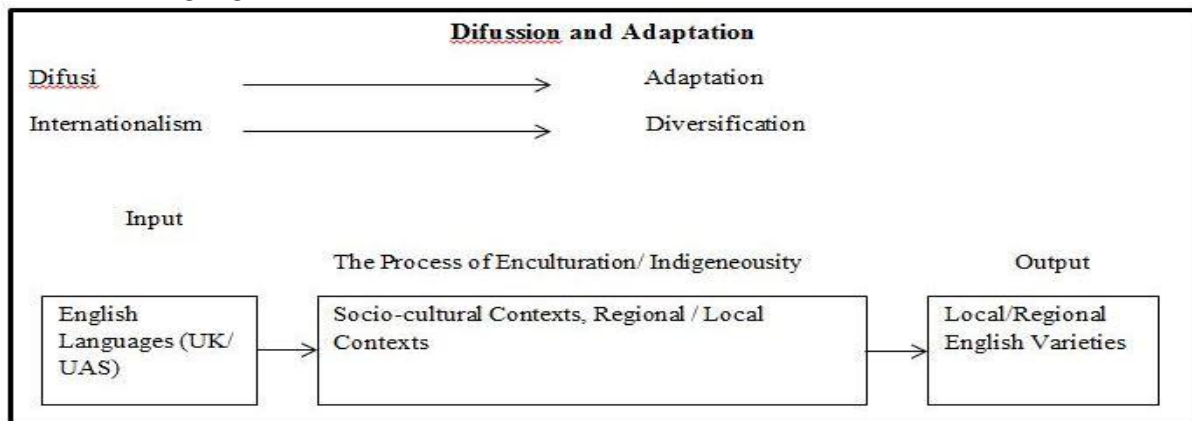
Difussion and Adaptation

Difusi → Adaptation

Internationalism → Diversification

Input

The Process of Enculturation/ Indigeneousity

Output

English Languages (UK/ UAS) → Socio-cultural Contexts, Regional / Local Contexts → Local/Regional English Varieties